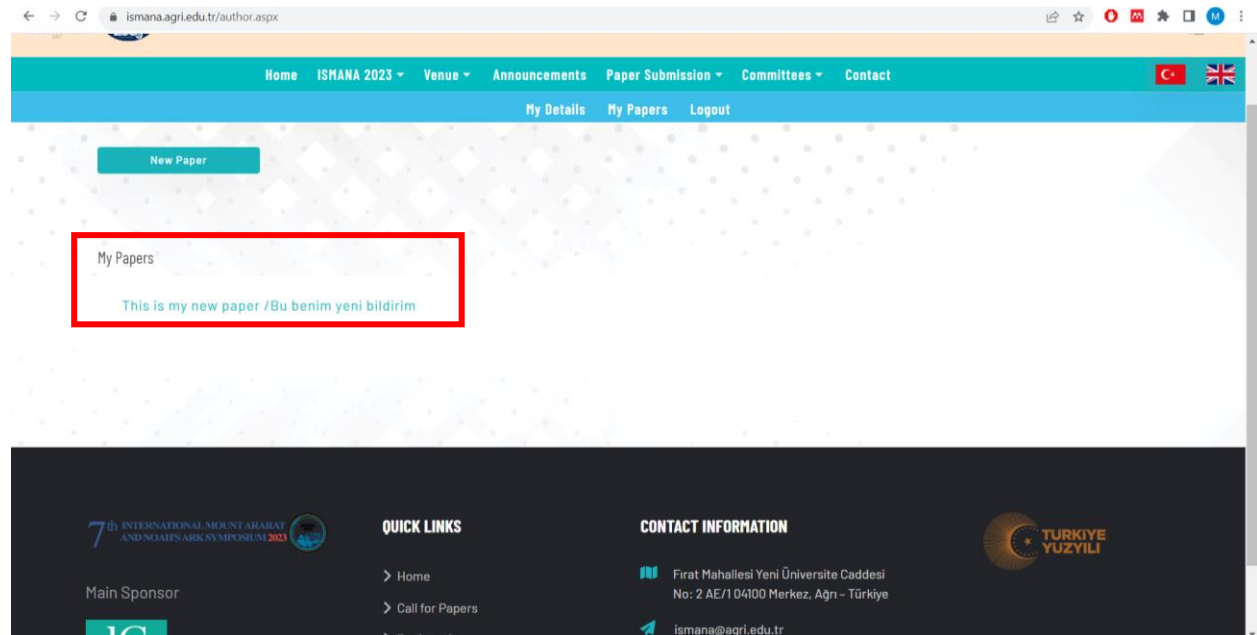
ismana.agri.edu.tr/author.aspx

M

Home ISMANA 2023 ▾ Venue ▾ Announcements Paper Submission ▾ Committees ▾ Contact

My Details My Papers Logout

New Paper

My Papers

This is my new paper /Bu benim yeni bildirim

7th INTERNATIONAL MOUNT ARARAT AND NOAH'S ARK SYMPOSIUM 2023

Main Sponsor

QUICK LINKS

> Home

> Call for Papers

CONTACT INFORMATION

Fırat Mahallesi Yeni Üniversite Caddesi No: 2 AE/1 04100 Merkez, Ağrı - Türkiye

ismana@agri.edu.tr

TÜRKİYE YÜZYILI